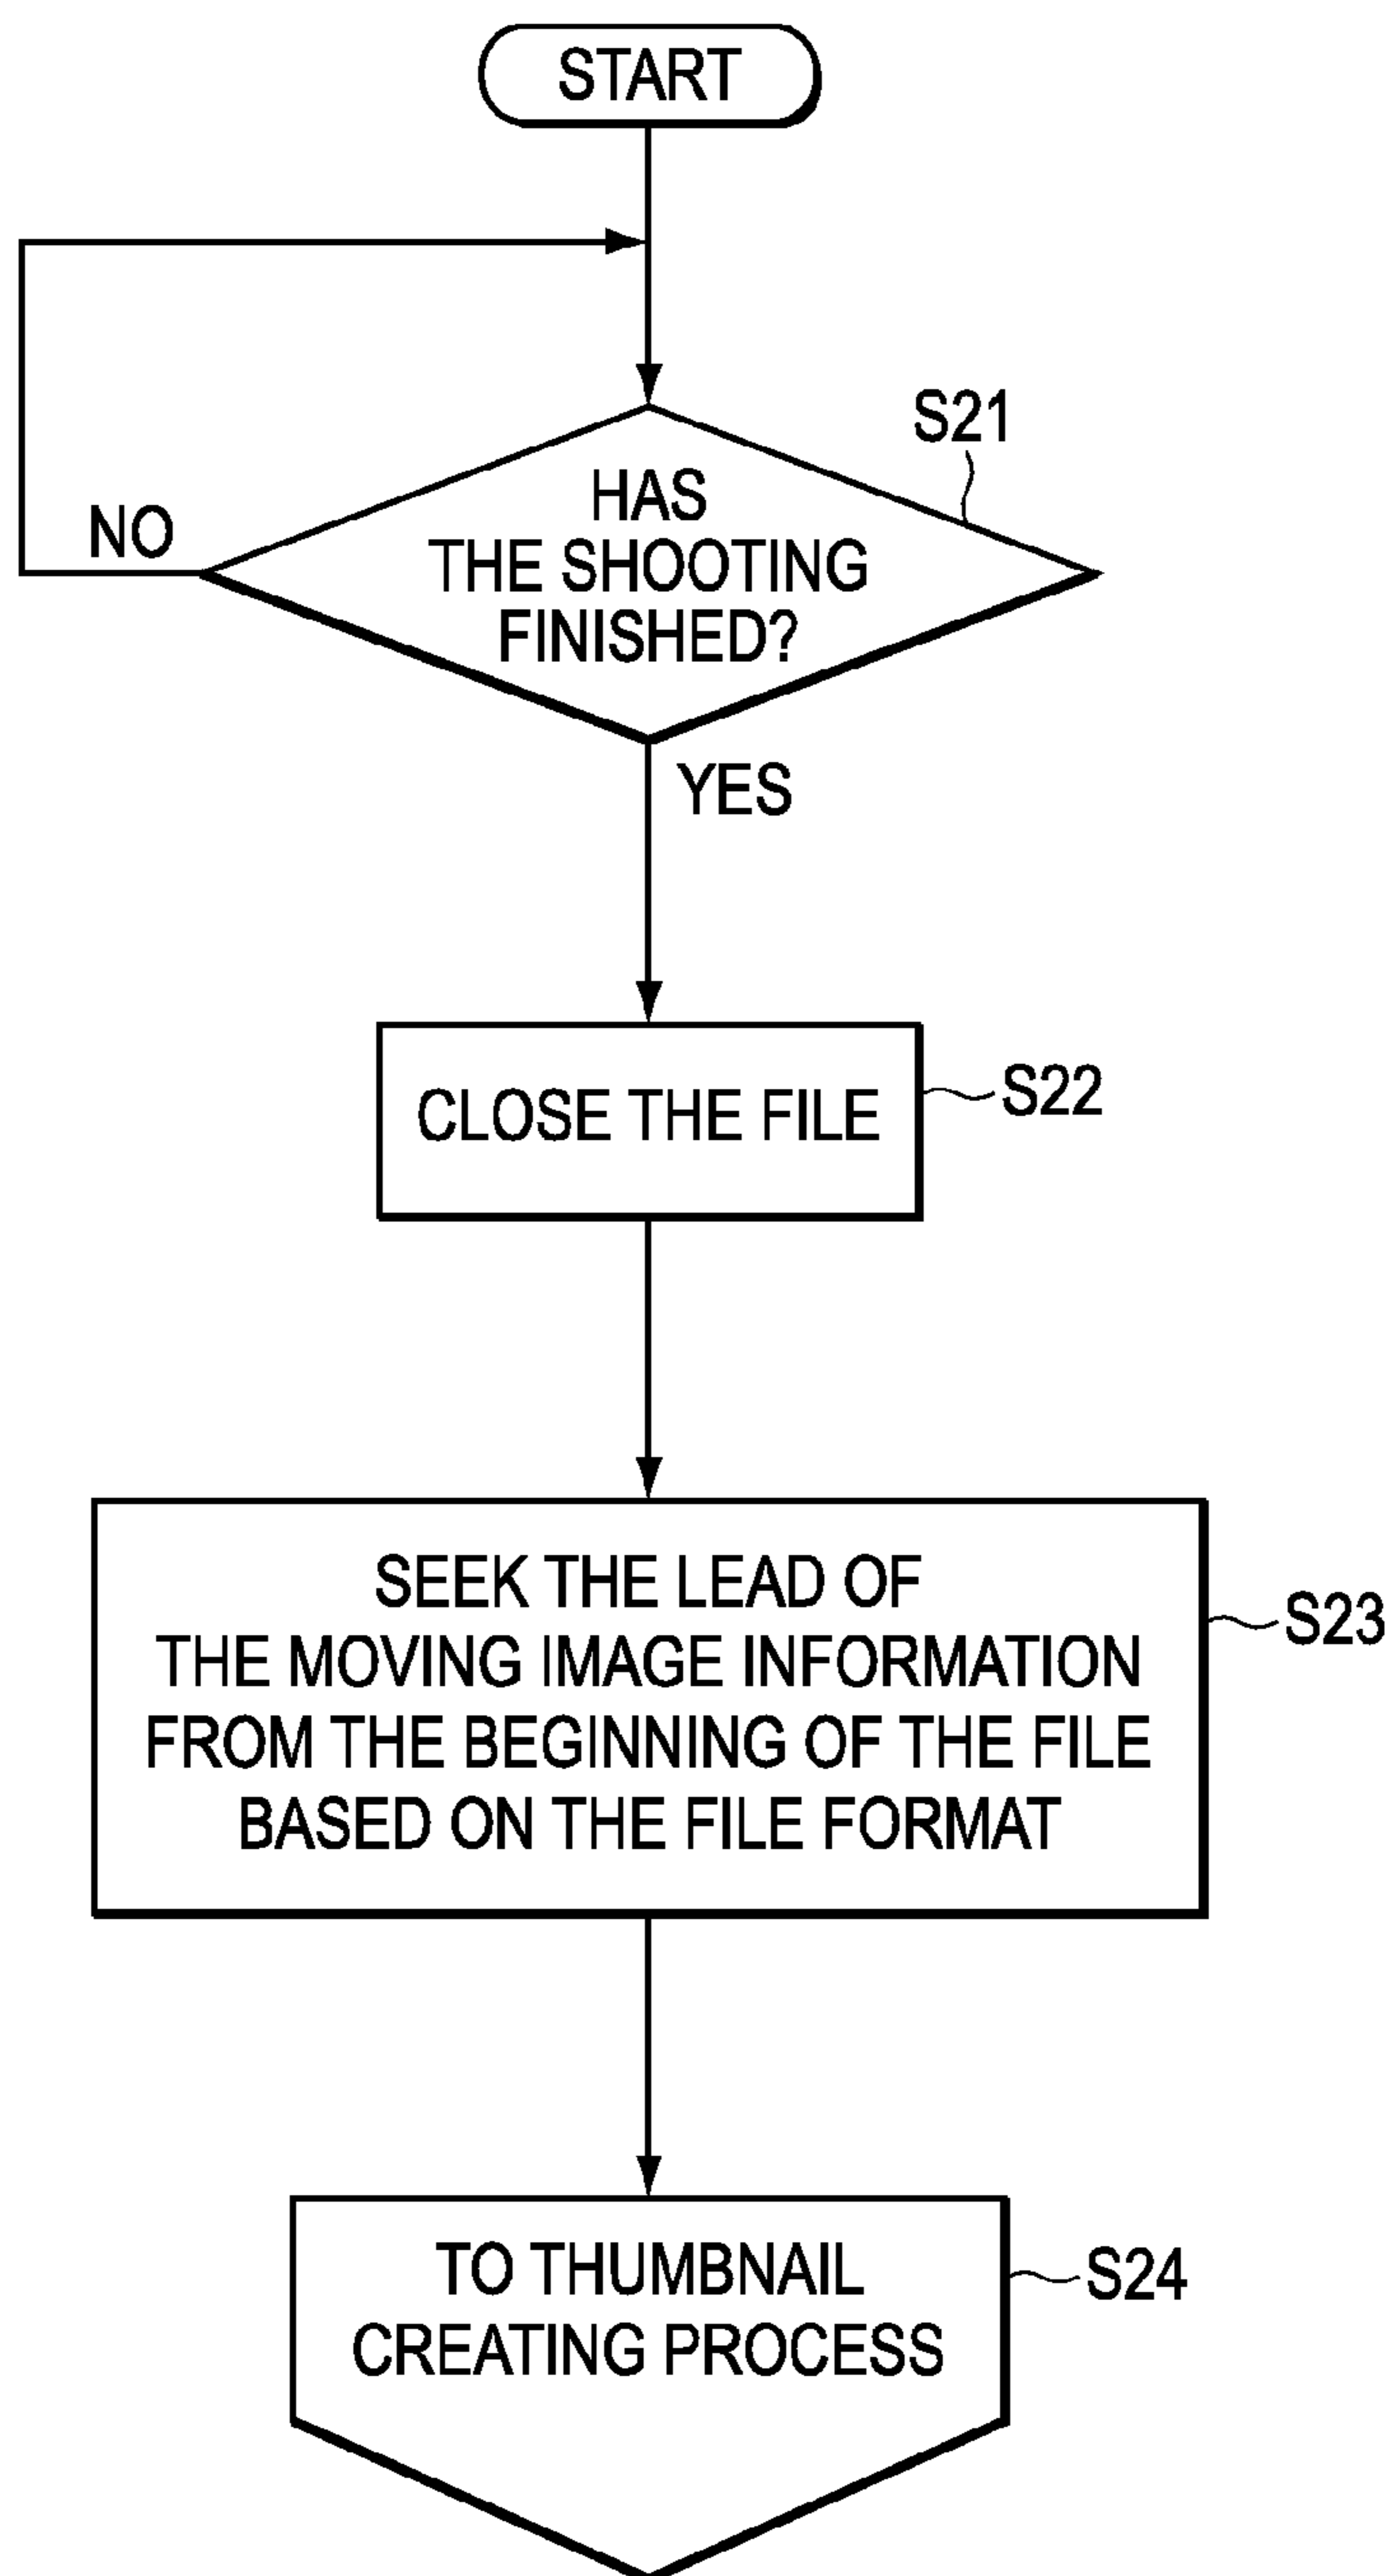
START

S21

HAS THE SHOOTING FINISHED?

NO

YES

CLOSE THE FILE

S22

SEEK THE LEAD OF THE MOVING IMAGE INFORMATION FROM THE BEGINNING OF THE FILE BASED ON THE FILE FORMAT

S23

TO THUMBNAIL CREATING PROCESS

S24